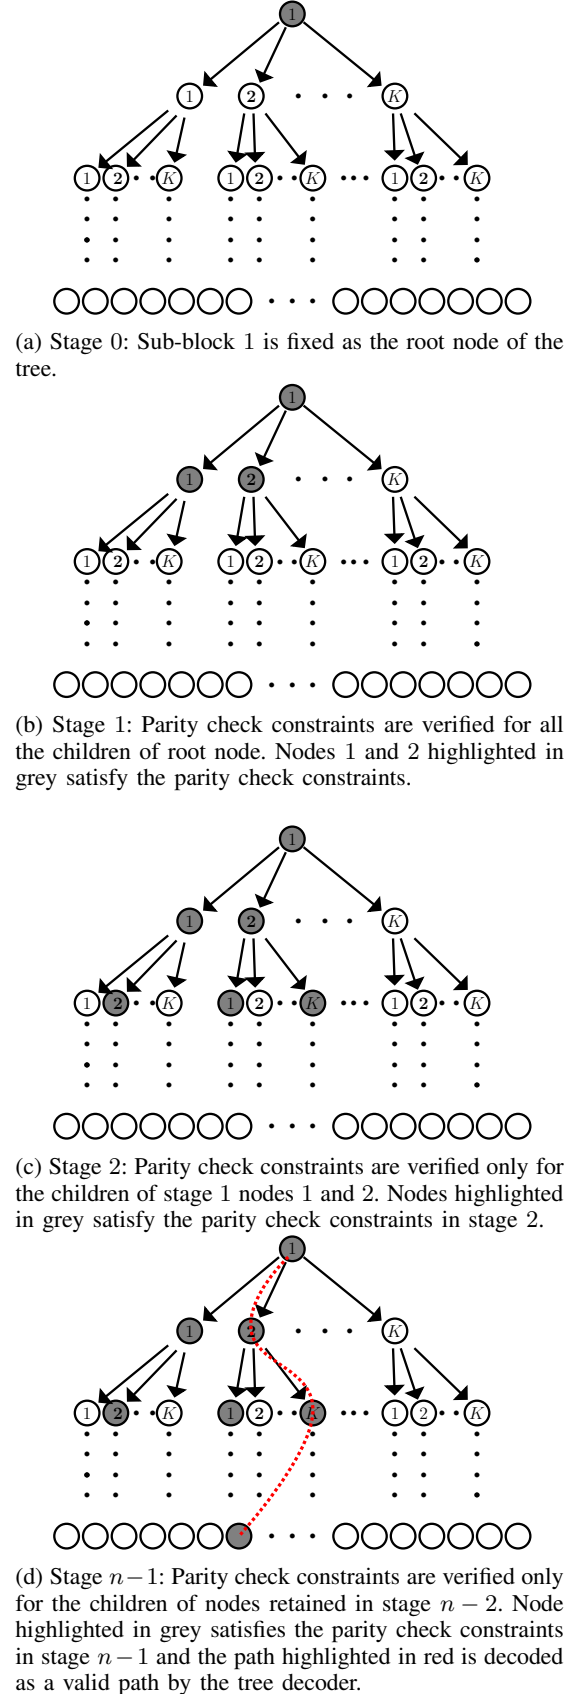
1

1 2 K

1 2 K 1 2 K 1 2 K

(a) Stage 0: Sub-block 1 is fixed as the root node of the tree.

1

1 2 K

1 2 K 1 2 K 1 2 K

(b) Stage 1: Parity check constraints are verified for all the children of root node. Nodes 1 and 2 highlighted in grey satisfy the parity check constraints.

1

1 2 K

1 2 K 1 2 K 1 2 K

(c) Stage 2: Parity check constraints are verified only for the children of stage 1 nodes 1 and 2. Nodes highlighted in grey satisfy the parity check constraints in stage 2.

1

1 2 K

1 2 K 1 2 K 1 2 K

(d) Stage $n-1$: Parity check constraints are verified only for the children of nodes retained in stage $n-2$. Node highlighted in grey satisfies the parity check constraints in stage $n-1$ and the path highlighted in red is decoded as a valid path by the tree decoder.